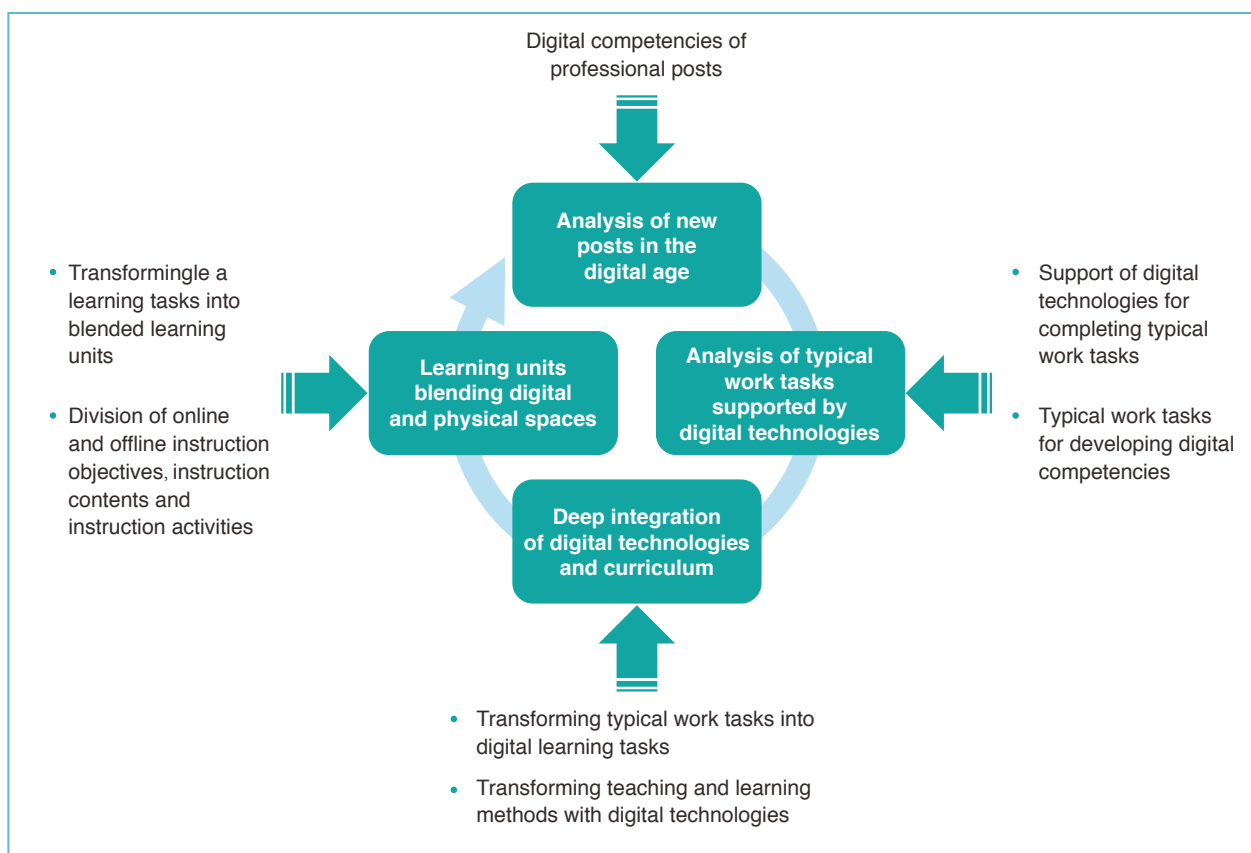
Digital competencies of professional posts

Analysis of new posts in the digital age

- Transformingle a learning tasks into blended learning units
- Division of online and offline instruction objectives, instruction contents and instruction activities

Learning units blending digital and physical spaces

Analysis of typical work tasks supported by digital technologies

- Support of digital technologies for completing typical work tasks
- Typical work tasks for developing digital competencies

Deep integration of digital technologies and curriculum

- Transforming typical work tasks into digital learning tasks
- Transforming teaching and learning methods with digital technologies